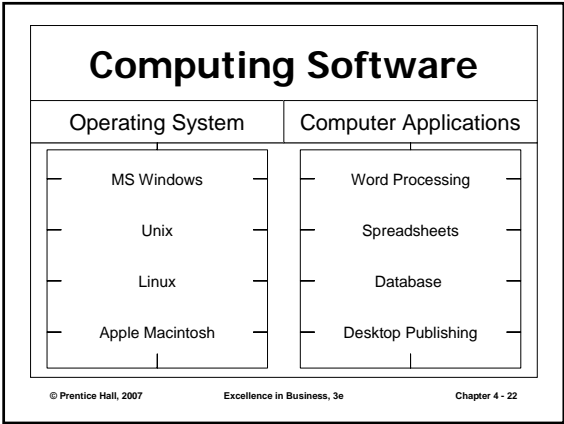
Computing Software

Operating System

MS Windows

Unix

Linux

Apple Macintosh

Computer Applications

Word Processing

Spreadsheets

Database

Desktop Publishing

© Prentice Hall, 2007

Excellence in Business, 3e

Chapter 4 - 22